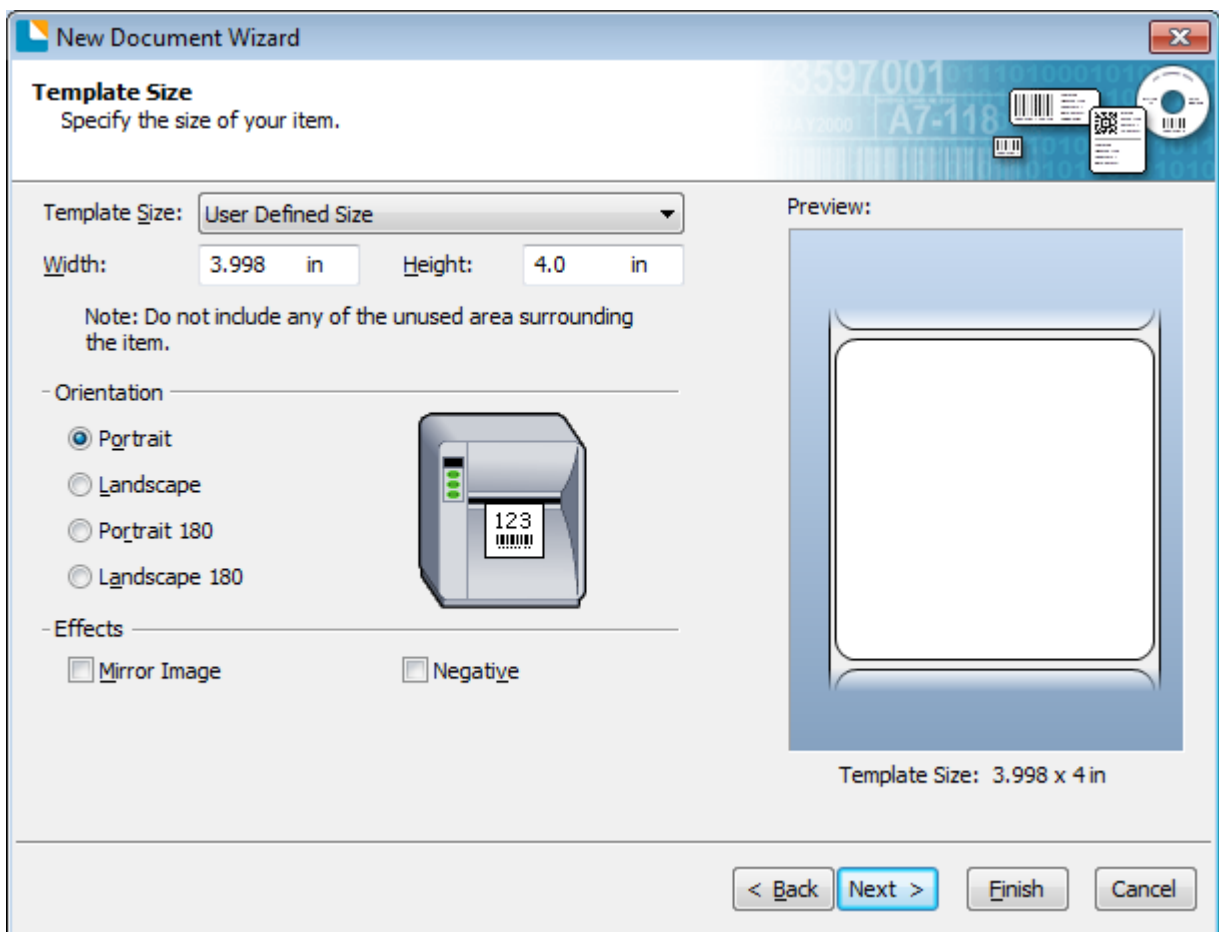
New Document Wizard

Template Size
Specify the size of your item.

43597001 A7-118

Template Size: User Defined Size

Width: 3.998 in Height: 4.0 in

Note: Do not include any of the unused area surrounding the item.

Orientation

Portrait

Landscape

Portrait 180

Landscape 180

123

Effects

Mirror Image

Negative

Preview:

Template Size: 3.998 x 4 in

< Back Next > Finish Cancel